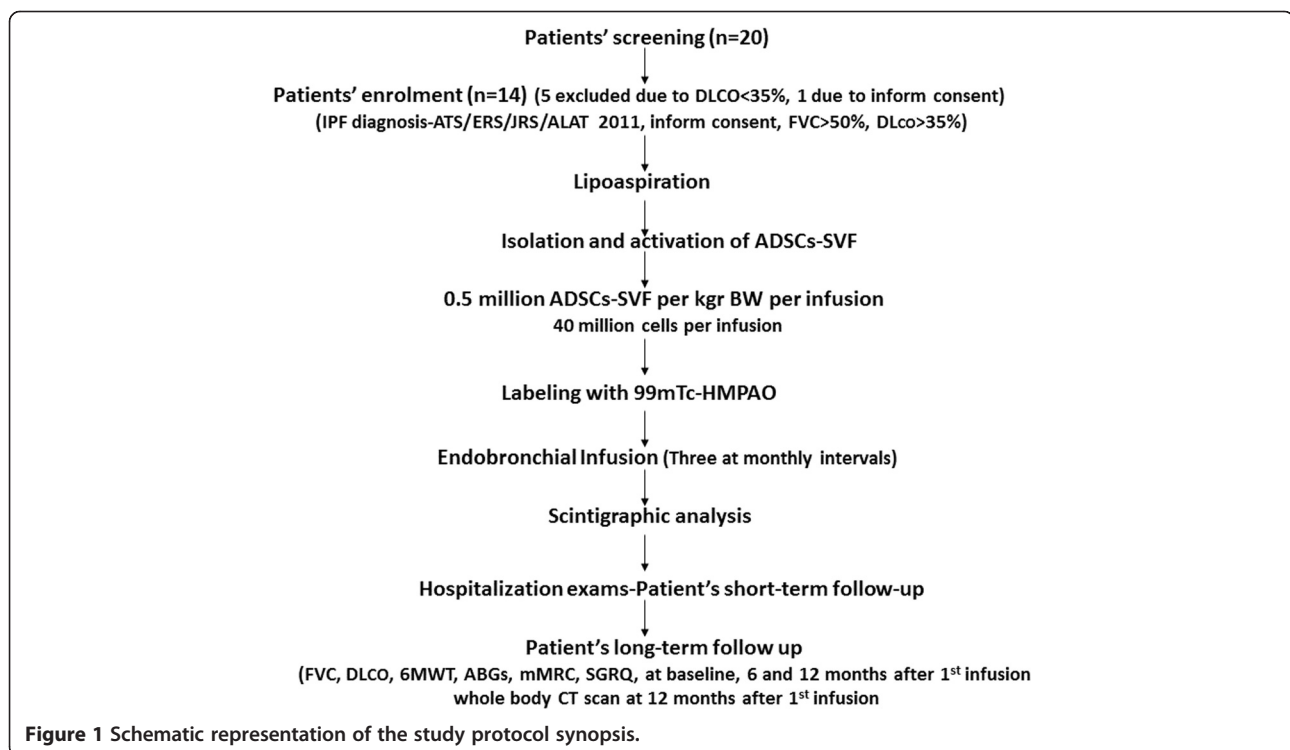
Patients' screening (n=20)

Patients' enrolment (n=14) (5 excluded due to DLCO<35%, 1 due to inform consent)
(IPF diagnosis-ATS/ERS/JRS/ALAT 2011, inform consent, FVC>50%, DLco>35%)

Lipoaspiration

Isolation and activation of ADSCs-SVF

0.5 million ADSCs-SVF per kgr BW per infusion
40 million cells per infusion

Labeling with 99mTc-HMPAO

Endobronchial Infusion (Three at monthly intervals)

Scintigraphic analysis

Hospitalization exams-Patient's short-term follow-up

Patient's long-term follow up
(FVC, DLCO, 6MWT, ABGs, mMRC, SGRQ, at baseline, 6 and 12 months after 1$^{st}$ infusion
whole body CT scan at 12 months after 1$^{st}$ infusion

Figure 1 Schematic representation of the study protocol synopsis.